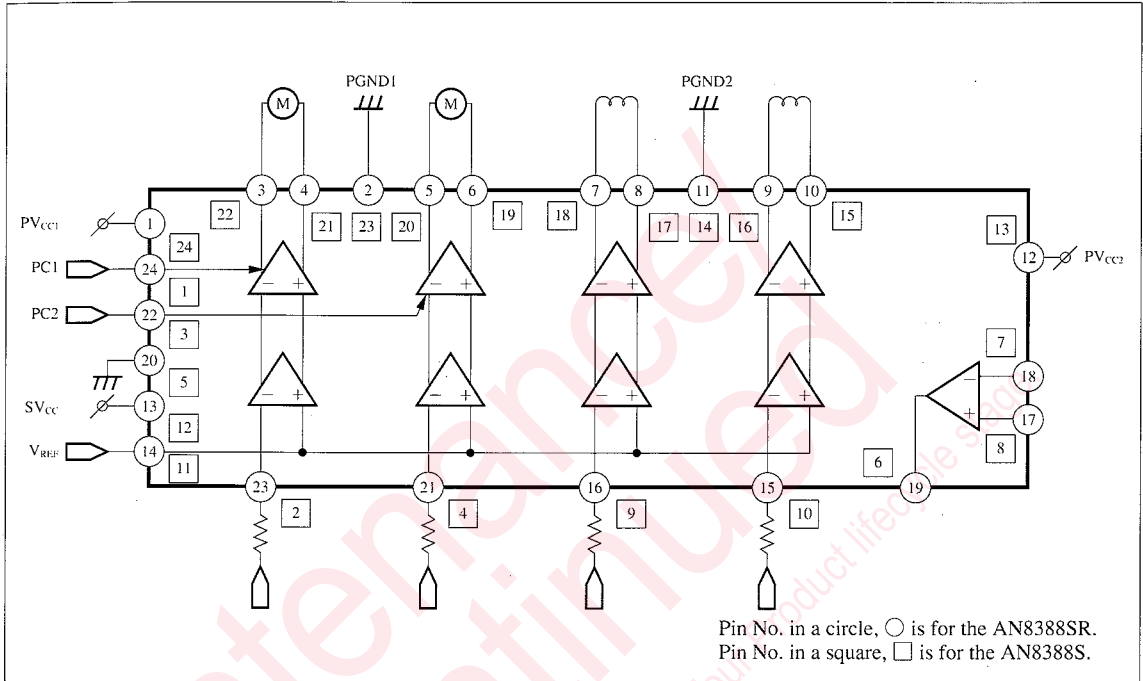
PGND1

PGND2

M

M

3 4 2 5 6 7 8 11 9 10

22 21 23 20 19 18 17 14 16 15 13

$PV_{CC1}$ 1

24

PC1 24

1

PC2 22

3

20

5

$SV_{CC}$ 13

12

$V_{REF}$ 14

11

23 2 21 4 16 9 15 10

12 $PV_{CC2}$

7

18

17

8

6

19

maintenance
discontinued

Pin No. in a circle, ○ is for the AN8388SR.
Pin No. in a square, □ is for the AN8388S.